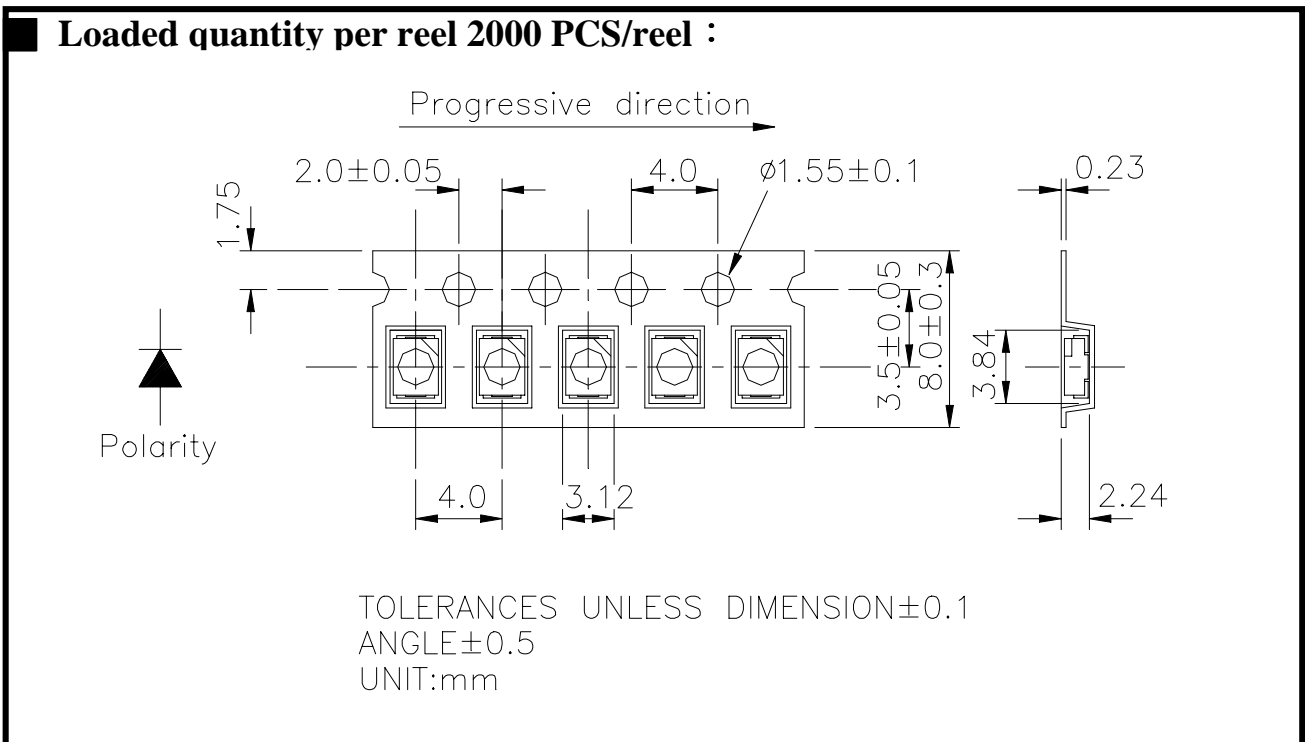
Loaded quantity per reel 2000 PCS/reel：

Progressive direction

2.0±0.05

4.0

ø1.55±0.1

0.23

1.75

3.5±0.05

8.0±0.3

3.84

Polarity

4.0

3.12

2.24

TOLERANCES UNLESS DIMENSION±0.1
ANGLE±0.5
UNIT:mm